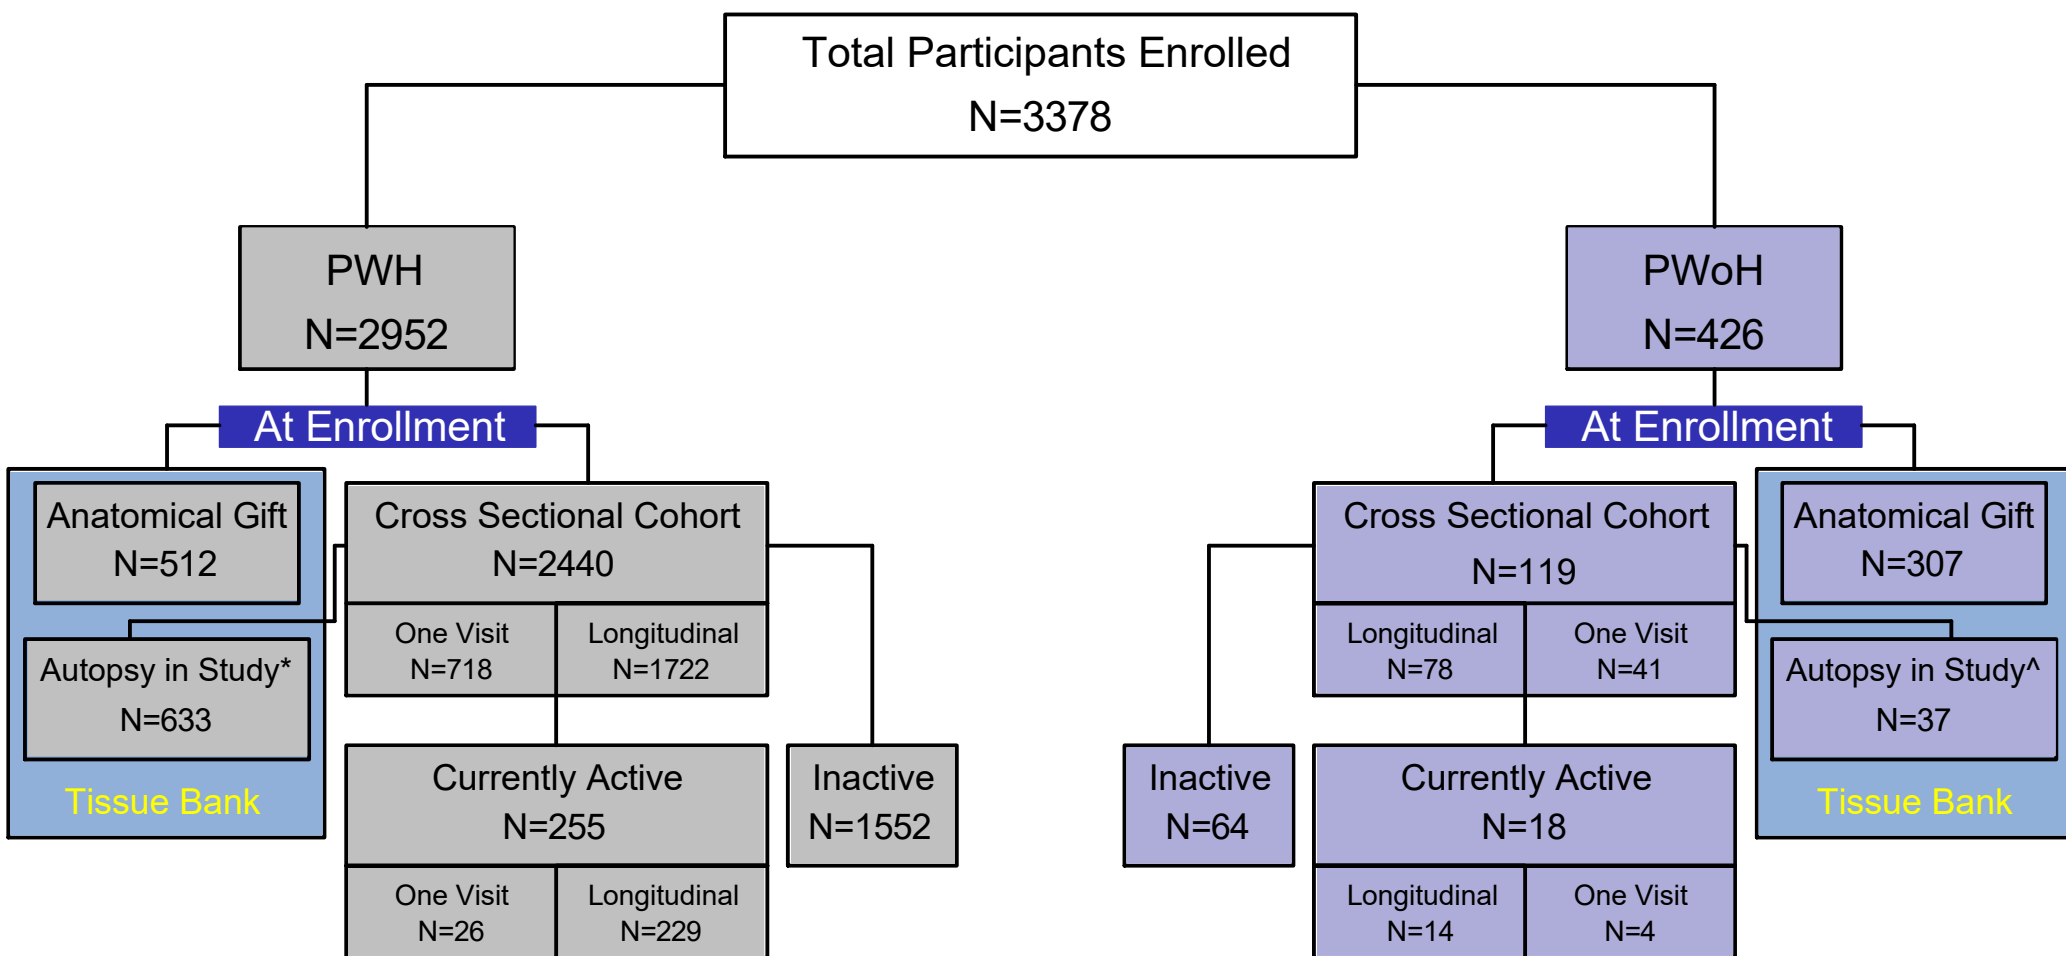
Total Participants Enrolled
N=3378

PWH
N=2952

At Enrollment

Anatomical Gift
N=512

Autopsy in Study*
N=633

Tissue Bank

Cross Sectional Cohort
N=2440

One Visit
N=718

Longitudinal
N=1722

Currently Active
N=255

One Visit
N=26

Longitudinal
N=229

Inactive
N=1552

PWoH
N=426

At Enrollment

Cross Sectional Cohort
N=119

Longitudinal
N=78

One Visit
N=41

Inactive
N=64

Currently Active
N=18

Longitudinal
N=14

One Visit
N=4

Anatomical Gift
N=307

Autopsy in Study^
N=37

Tissue Bank